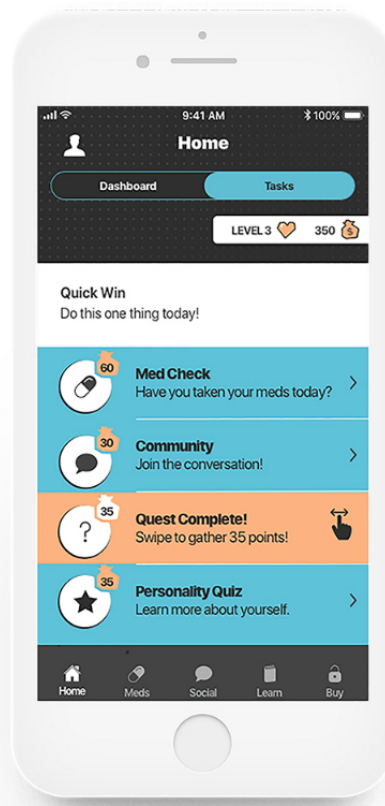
9:41 AM
100%

Home

Dashboard
Tasks

LEVEL 3
350

Quick Win
Do this one thing today!

60
Med Check
Have you taken your meds today?

30
Community
Join the conversation!

35
Quest Complete!
Swipe to gather 35 points!

35
Personality Quiz
Learn more about yourself.

Home
Meds
Social
Learn
Buy